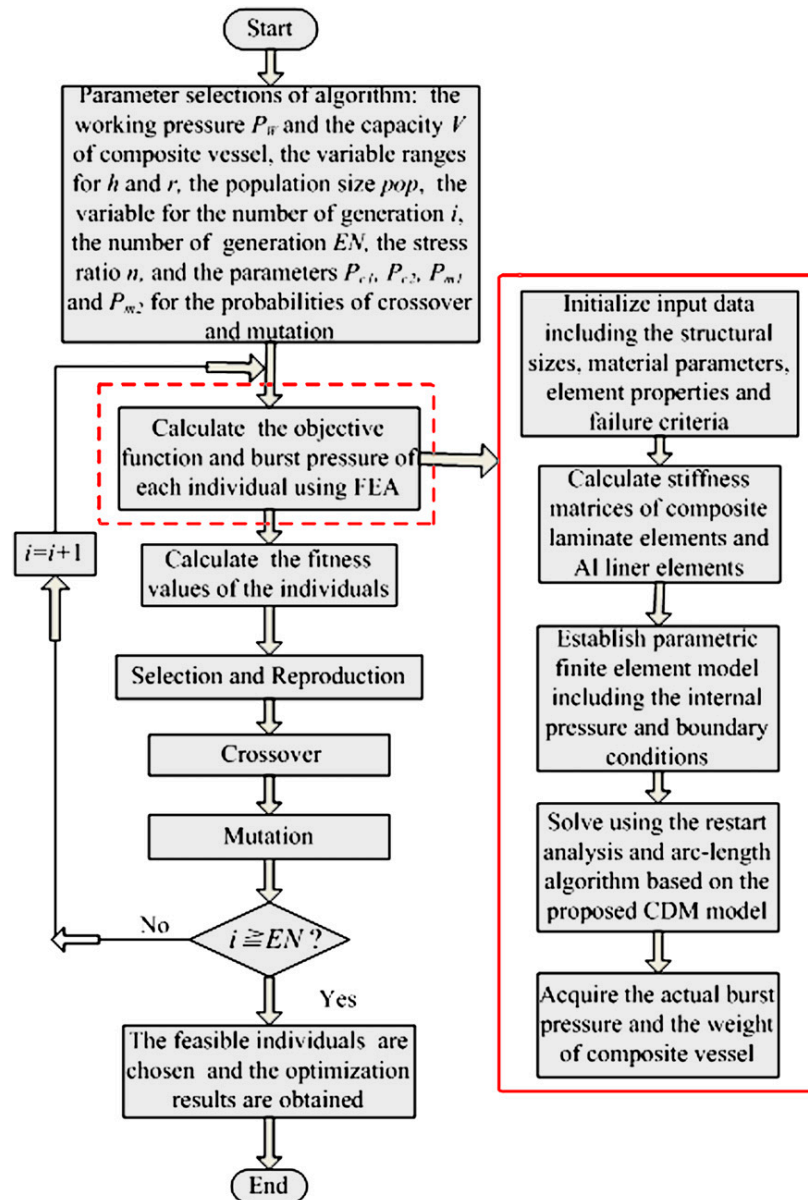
Start

Parameter selections of algorithm: the working pressure $P_W$ and the capacity $V$ of composite vessel, the variable ranges for $h$ and $r$, the population size $pop$, the variable for the number of generation $i$, the number of generation $EN$, the stress ratio $n$, and the parameters $P_{c1}$, $P_{c2}$, $P_{m1}$ and $P_{m2}$ for the probabilities of crossover and mutation

Calculate the objective function and burst pressure of each individual using FEA

Calculate the fitness values of the individuals

Selection and Reproduction

Crossover

Mutation

$i \geqq EN$ ?

No

Yes

$i=i+1$

The feasible individuals are chosen and the optimization results are obtained

End

Initialize input data including the structural sizes, material parameters, element properties and failure criteria

Calculate stiffness matrices of composite laminate elements and Al liner elements

Establish parametric finite element model including the internal pressure and boundary conditions

Solve using the restart analysis and arc-length algorithm based on the proposed CDM model

Acquire the actual burst pressure and the weight of composite vessel